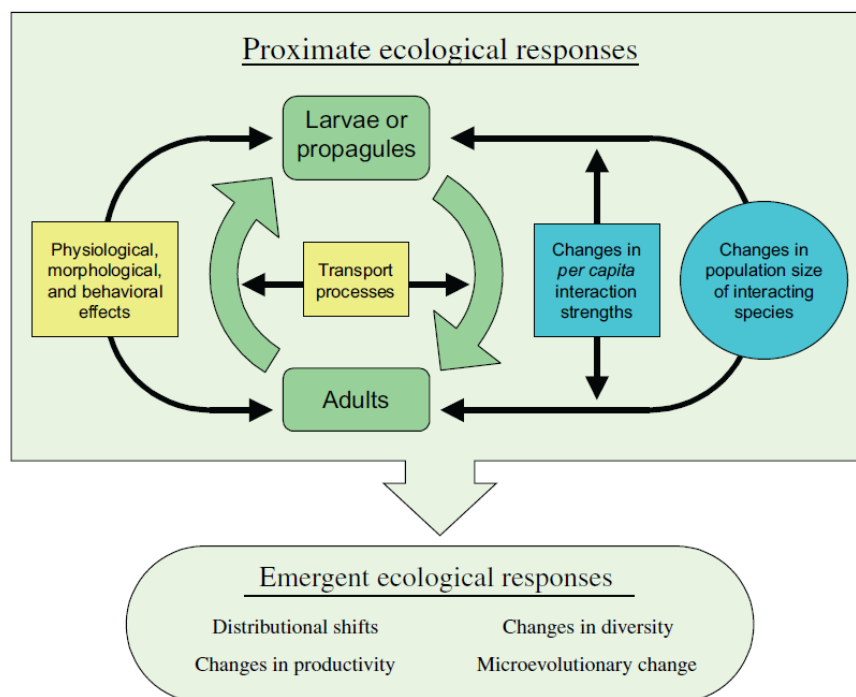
Proximate ecological responses

Larvae or propagules

Physiological, morphological, and behavioral effects

Transport processes

Changes in *per capita* interaction strengths

Changes in population size of interacting species

Adults

Emergent ecological responses

Distributional shifts

Changes in diversity

Changes in productivity

Microevolutionary change